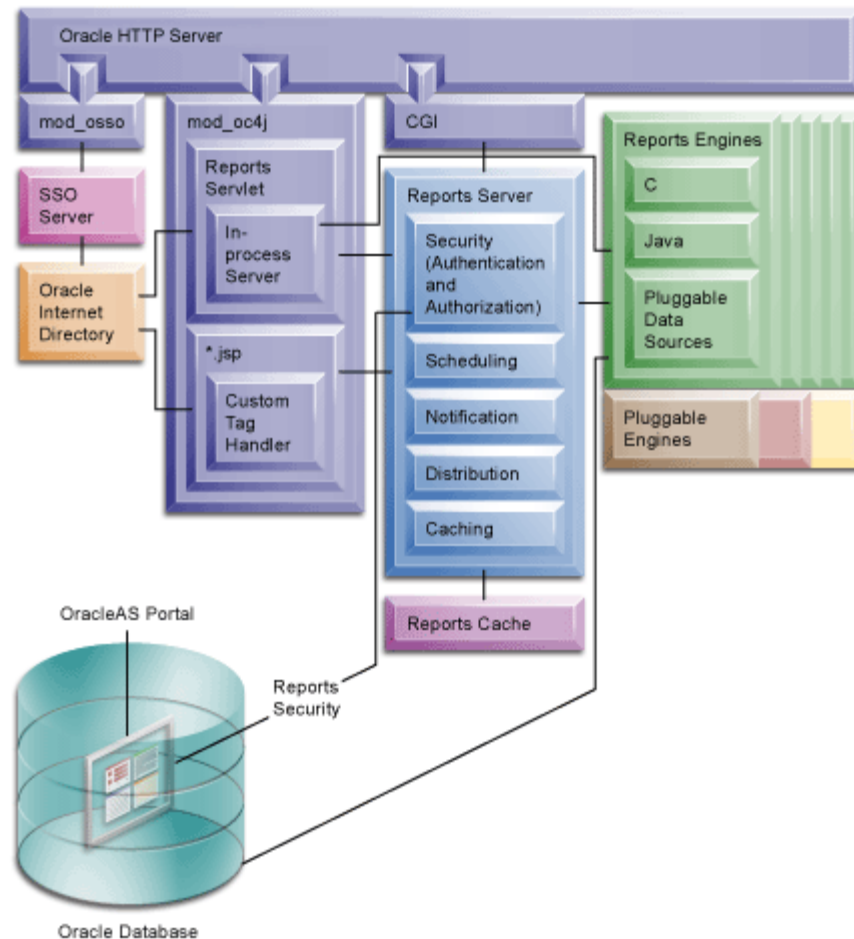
Oracle HTTP Server

mod_osso

mod_oc4j

CGI

SSO Server

Oracle Internet Directory

Reports Servlet

In-process Server

*.jsp

Custom Tag Handler

Reports Server

Security (Authentication and Authorization)

Scheduling

Notification

Distribution

Caching

Reports Engines

C

Java

Pluggable Data Sources

Pluggable Engines

Reports Cache

OracleAS Portal

Reports Security

Oracle Database